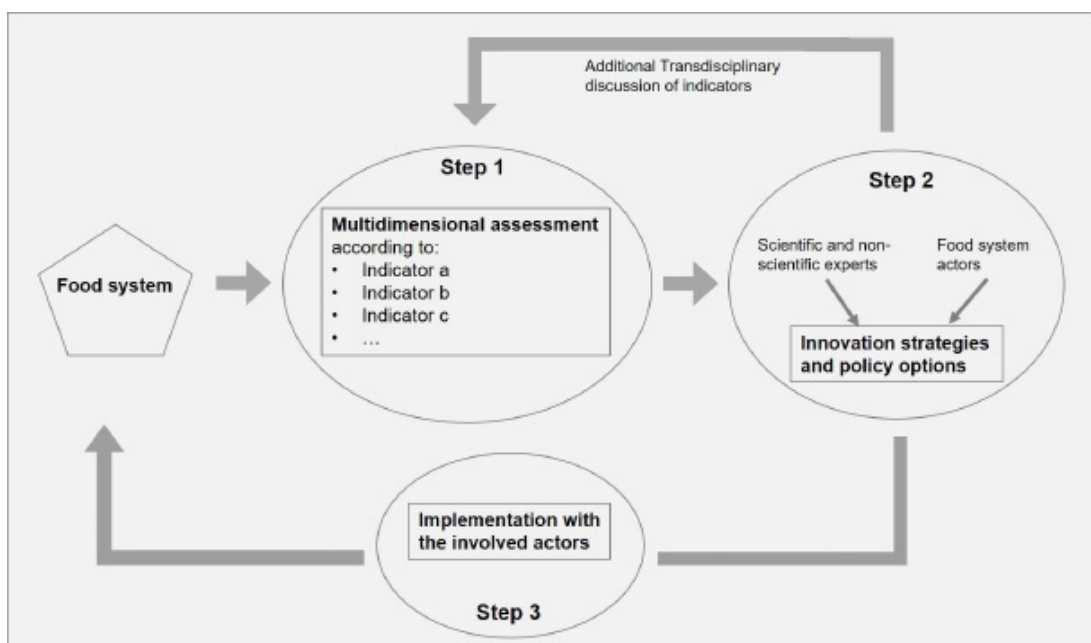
Additional Transdisciplinary discussion of indicators

Food system

Step 1

Multidimensional assessment according to:
• Indicator a
• Indicator b
• Indicator c
• ...

Step 2

Scientific and non-scientific experts

Food system actors

Innovation strategies and policy options

Implementation with the involved actors

Step 3